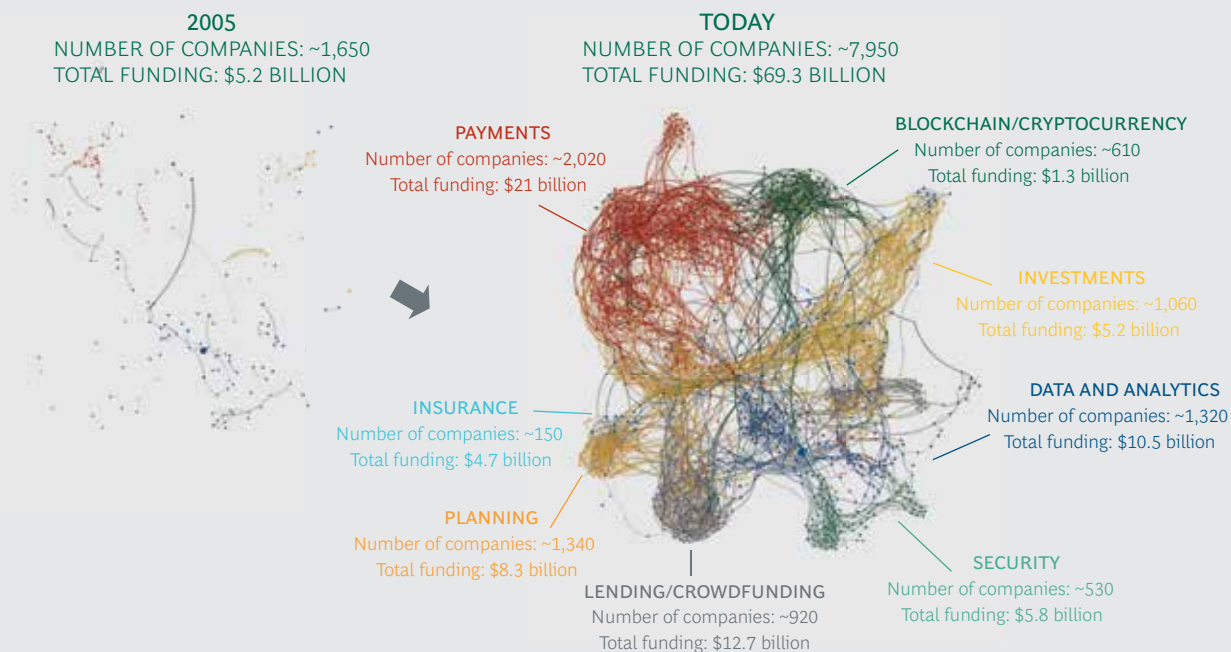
2005
NUMBER OF COMPANIES: ~1,650
TOTAL FUNDING: $5.2 BILLION

TODAY
NUMBER OF COMPANIES: ~7,950
TOTAL FUNDING: $69.3 BILLION

PAYMENTS
Number of companies: ~2,020
Total funding: $21 billion

BLOCKCHAIN/CRYPTOCURRENCY
Number of companies: ~610
Total funding: $1.3 billion

INVESTMENTS
Number of companies: ~1,060
Total funding: $5.2 billion

DATA AND ANALYTICS
Number of companies: ~1,320
Total funding: $10.5 billion

INSURANCE
Number of companies: ~150
Total funding: $4.7 billion

PLANNING
Number of companies: ~1,340
Total funding: $8.3 billion

SECURITY
Number of companies: ~530
Total funding: $5.8 billion

LENDING/CROWDFUNDING
Number of companies: ~920
Total funding: $12.7 billion